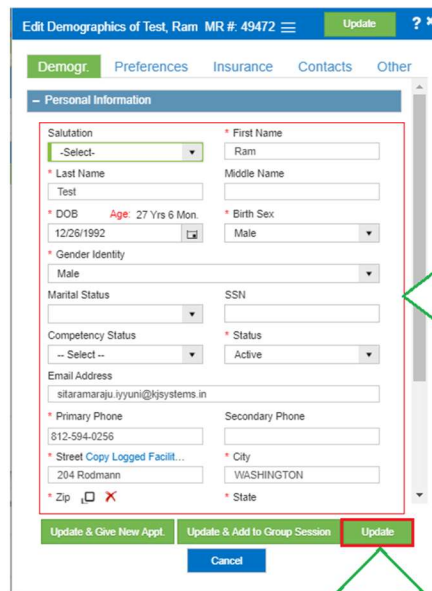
Edit Demographics of Test, Ram MR #: 49472 ☰ Update ?

Demogr. Preferences Insurance Contacts Other

– Personal Information

Salutation
-Select-
* First Name
Ram
* Last Name
Test
Middle Name
* DOB Age: 27 Yrs 6 Mon.
12/26/1992
* Birth Sex
Male
* Gender Identity
Male
Marital Status
SSN
Competency Status
-- Select --
* Status
Active
Email Address
sitaramaraju.iyyuni@kjsystems.in
* Primary Phone
812-594-0256
Secondary Phone
* Street Copy Logged Facilit...
204 Rodmann
* City
WASHINGTON
* Zip
* State

Update & Give New Appt. Update & Add to Group Session Update
Cancel